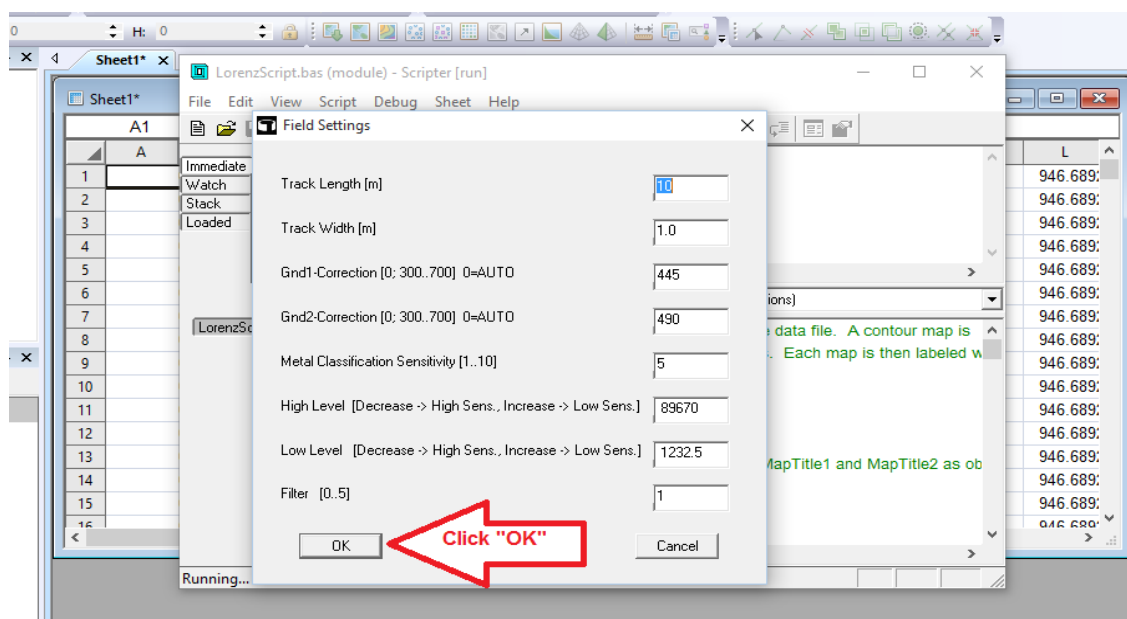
0 H: 0

Sheet1*

LorenzScript.bas (module) - Scripter [run]

File Edit View Script Debug Sheet Help

Sheet1*

A1

A

L

1
2
3
4
5
6
7
8
9
10
11
12
13
14
15
16

Immediate
Watch
Stack
Loaded

LorenzSc

Field Settings

Track Length [m] 10

Track Width [m] 1.0

Gnd1-Correction [0; 300..700] 0=AUTO 445

Gnd2-Correction [0; 300..700] 0=AUTO 490

Metal Classification Sensitivity [1..10] 5

High Level [Decrease -> High Sens., Increase -> Low Sens.] 89670

Low Level [Decrease -> High Sens., Increase -> Low Sens.] 1232.5

Filter [0..5] 1

OK

Click "OK"

Cancel

tions)

e data file. A contour map is

. Each map is then labeled w

MapTitle1 and MapTitle2 as ob

946.689
946.689
946.689
946.689
946.689
946.689
946.689
946.689
946.689
946.689
946.689
946.689
946.689
946.689
946.689
946.689

Running...